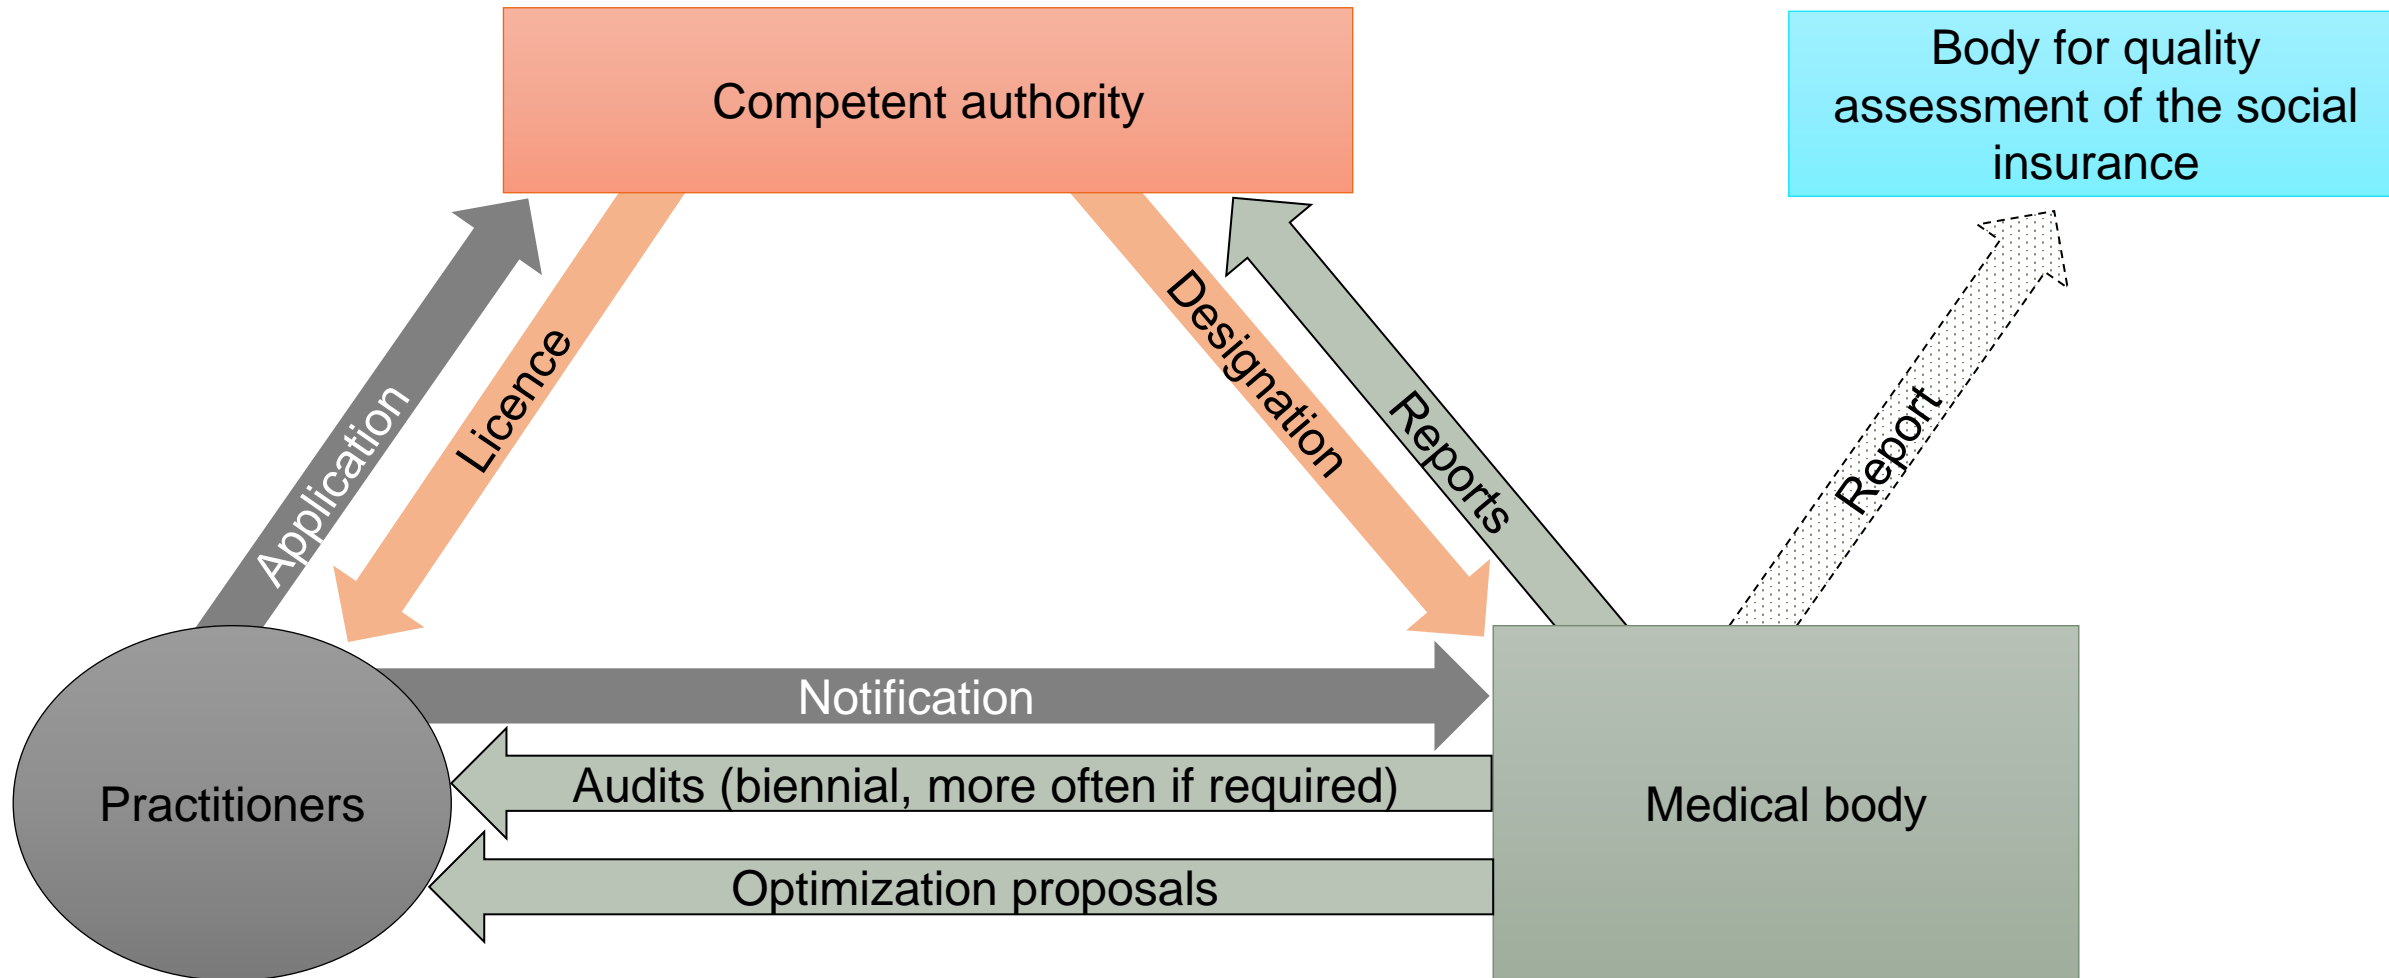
Competent authority

Body for quality assessment of the social insurance

Application

Licence

Designation

Reports

Report

Notification

Audits (biennial, more often if required)

Optimization proposals

Practitioners

Medical body